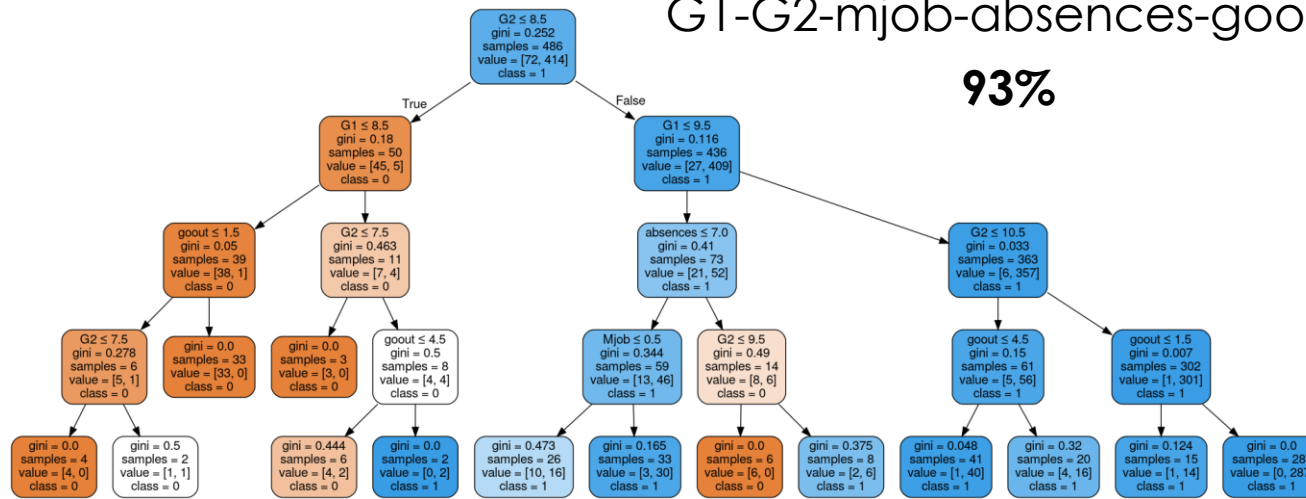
G1-G2-mjob-absences-goo

93%

G2 ≤ 8.5
gini = 0.252
samples = 486
value = [72, 414]
class = 1

True

False

G1 ≤ 8.5
gini = 0.18
samples = 50
value = [45, 5]
class = 0

G1 ≤ 9.5
gini = 0.116
samples = 436
value = [27, 409]
class = 1

goout ≤ 1.5
gini = 0.05
samples = 39
value = [38, 1]
class = 0

G2 ≤ 7.5
gini = 0.463
samples = 11
value = [7, 4]
class = 0

absences ≤ 7.0
gini = 0.41
samples = 73
value = [21, 52]
class = 1

G2 ≤ 10.5
gini = 0.033
samples = 363
value = [6, 357]
class = 1

G2 ≤ 7.5
gini = 0.278
samples = 6
value = [5, 1]
class = 0

gini = 0.0
samples = 33
value = [33, 0]
class = 0

gini = 0.0
samples = 3
value = [3, 0]
class = 0

goout ≤ 4.5
gini = 0.5
samples = 8
value = [4, 4]
class = 0

Mjob ≤ 0.5
gini = 0.344
samples = 59
value = [13, 46]
class = 1

G2 ≤ 9.5
gini = 0.49
samples = 14
value = [8, 6]
class = 0

goout ≤ 4.5
gini = 0.15
samples = 61
value = [5, 56]
class = 1

goout ≤ 1.5
gini = 0.007
samples = 302
value = [1, 301]
class = 1

gini = 0.0
samples = 4
value = [4, 0]
class = 0

gini = 0.5
samples = 2
value = [1, 1]
class = 0

gini = 0.444
samples = 6
value = [4, 2]
class = 0

gini = 0.0
samples = 2
value = [0, 2]
class = 1

gini = 0.473
samples = 26
value = [10, 16]
class = 1

gini = 0.165
samples = 33
value = [3, 30]
class = 1

gini = 0.0
samples = 6
value = [6, 0]
class = 0

gini = 0.375
samples = 8
value = [2, 6]
class = 1

gini = 0.048
samples = 41
value = [1, 40]
class = 1

gini = 0.32
samples = 20
value = [4, 16]
class = 1

gini = 0.124
samples = 15
value = [1, 14]
class = 1

gini = 0.0
samples = 28
value = [0, 28
class = 1